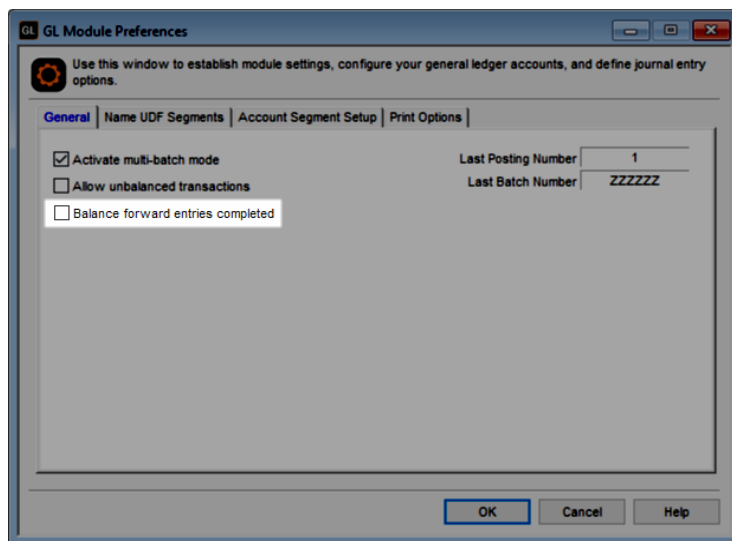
GL GL Module Preferences

Use this window to establish module settings, configure your general ledger accounts, and define journal entry options.

General | Name UDF Segments | Account Segment Setup | Print Options

☑ Activate multi-batch mode
☐ Allow unbalanced transactions
☐ Balance forward entries completed

Last Posting Number 1
Last Batch Number ZZZZZZ

OK Cancel Help